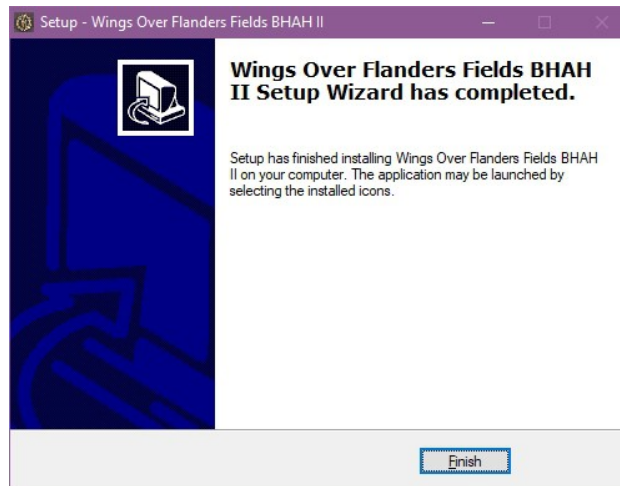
Setup - Wings Over Flanders Fields BHAH II

Wings Over Flanders Fields BHAH II Setup Wizard has completed.

Setup has finished installing Wings Over Flanders Fields BHAH II on your computer. The application may be launched by selecting the installed icons.

Finish